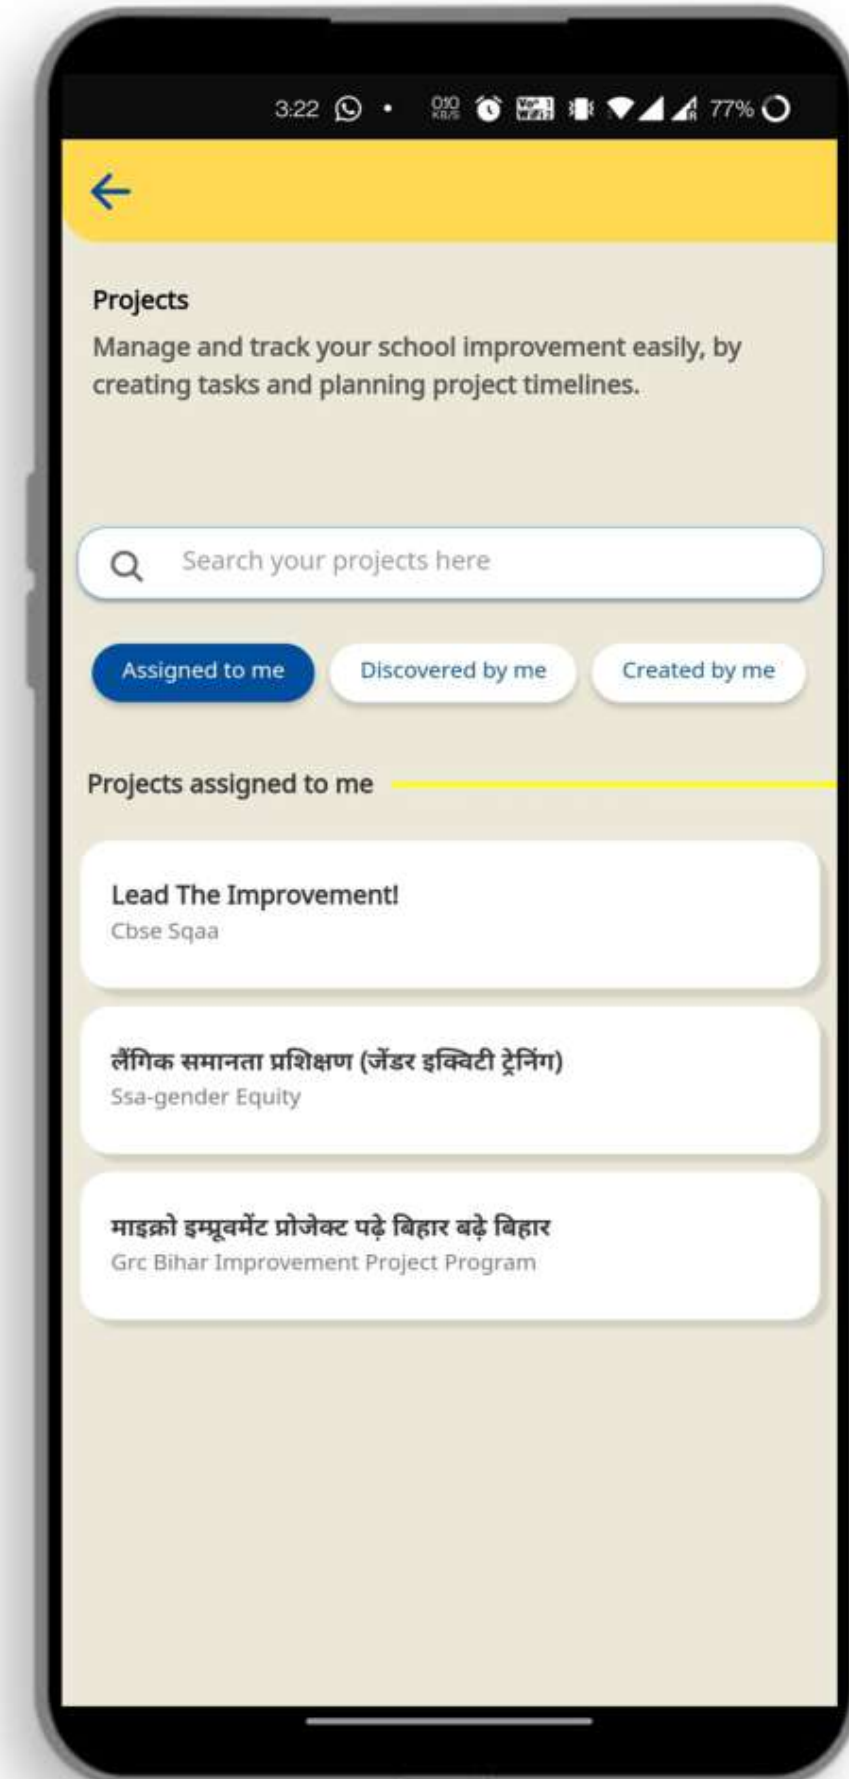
3:22 0.10 KB/S 77%

Projects

Manage and track your school improvement easily, by creating tasks and planning project timelines.

Search your projects here

Assigned to me

Discovered by me

Created by me

Projects assigned to me

Lead The Improvement!
Cbse Sqaa

लैंगिक समानता प्रशिक्षण (जेंडर इक्विटी ट्रेनिंग)
Ssa-gender Equity

माइक्रो इम्प्रूवमेंट प्रोजेक्ट पढ़े बिहार बढ़े बिहार
Grc Bihar Improvement Project Program